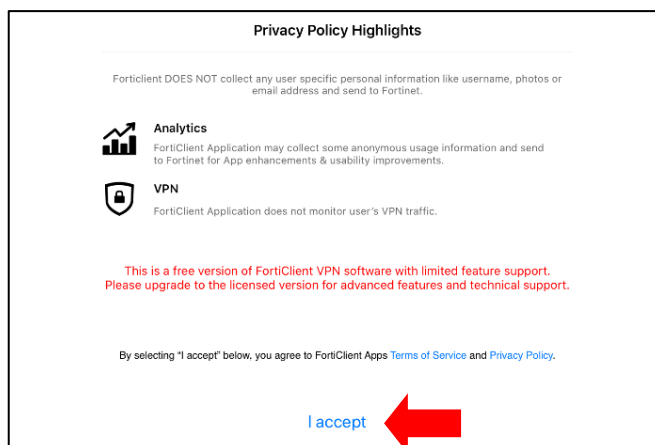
Privacy Policy Highlights

Forticlient DOES NOT collect any user specific personal information like username, photos or email address and send to Fortinet.

Analytics

FortiClient Application may collect some anonymous usage information and send to Fortinet for App enhancements & usability improvements.

VPN

FortiClient Application does not monitor user's VPN traffic.

This is a free version of FortiClient VPN software with limited feature support. Please upgrade to the licensed version for advanced features and technical support.

By selecting "I accept" below, you agree to FortiClient Apps Terms of Service and Privacy Policy.

I accept